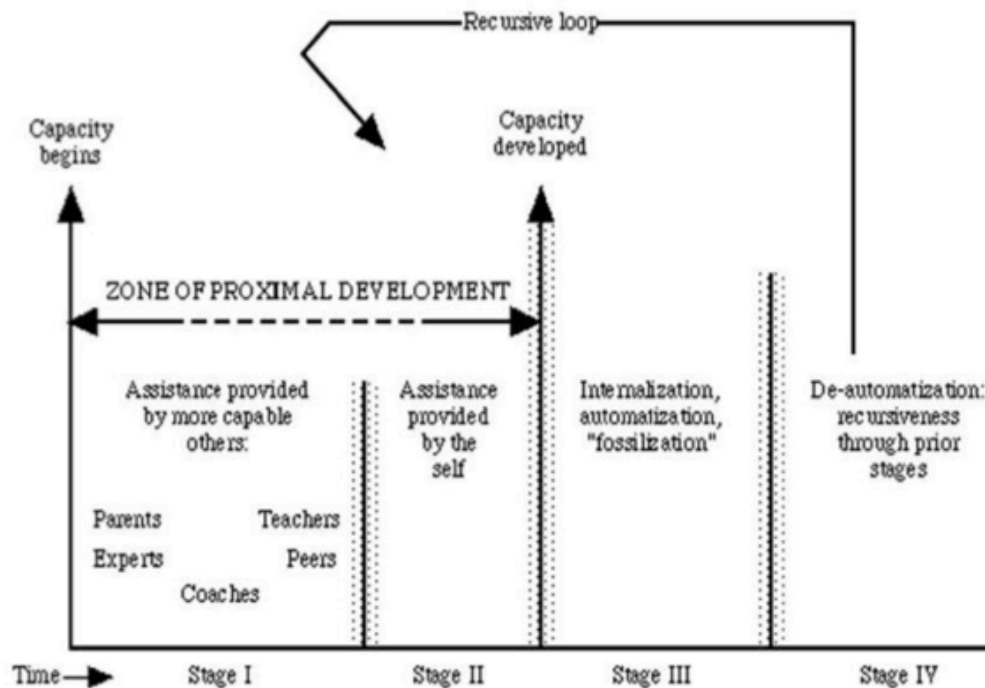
Recursive loop

Capacity begins

Capacity developed

ZONE OF PROXIMAL DEVELOPMENT

Assistance provided by more capable others:

Parents

Teachers

Experts

Peers

Coaches

Assistance provided by the self

Internalization, automatization, "fossilization"

De-automatization: recursiveness through prior stages

Time

Stage I

Stage II

Stage III

Stage IV